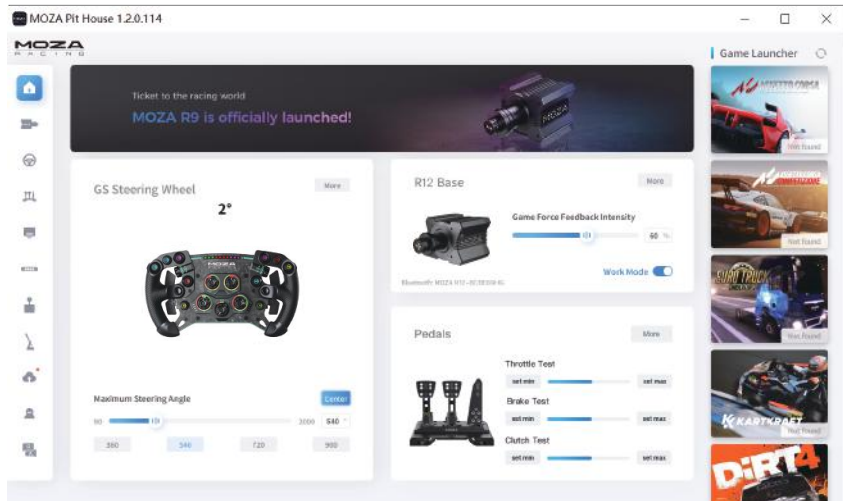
MOZA Pit House 1.2.0.114

MOZA RACING

Game Launcher

Ticket to the racing world

MOZA R9 is officially launched!

GS Steering Wheel

More

2°

Maximum Steering Angle

Center

90

2000

540

360

540

720

900

R12 Base

More

Game Force Feedback Intensity

60 %

Work Mode

Bluetooth: MOZA R12-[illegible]

Pedals

More

Throttle Test

set min

set max

Brake Test

set min

set max

Clutch Test

set min

set max

ASSETTO CORSA

Not found

ASSETTO CORSA COMPETIZIONE

Not found

EURO TRUCK SIMULATOR 2

Not found

KARTKRAFT

Not found

DiRT4